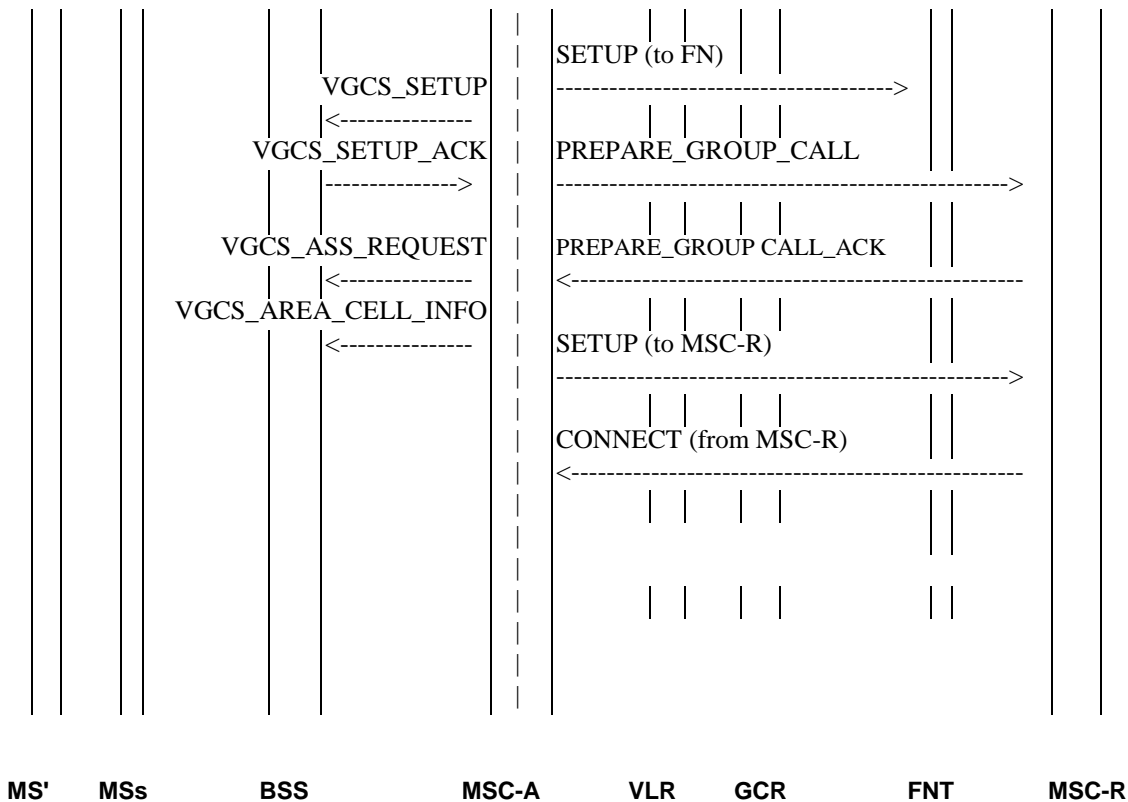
SETUP (to FN)

VGCS_SETUP

-------------------------------------->

<---------------

VGCS_SETUP_ACK

PREPARE_GROUP_CALL

--------------->

--------------------------------------------------->

VGCS_ASS_REQUEST

PREPARE_GROUP CALL_ACK

<---------------

<---------------------------------------------------

VGCS_AREA_CELL_INFO

<---------------

SETUP (to MSC-R)

--------------------------------------------------->

CONNECT (from MSC-R)

<---------------------------------------------------

MS' MSs BSS MSC-A VLR GCR FNT MSC-R